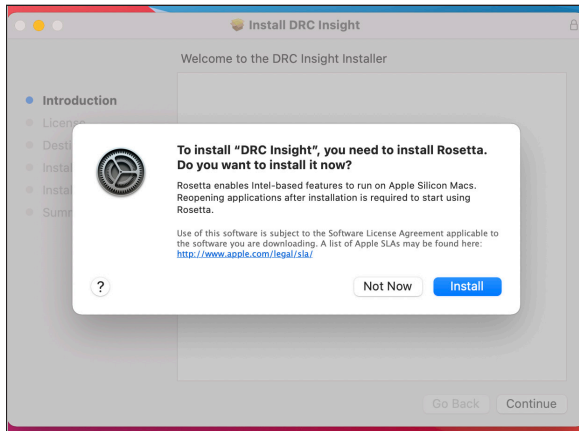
Install DRC Insight

Welcome to the DRC Insight Installer

Introduction
Licens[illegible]
Dest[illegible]
Instal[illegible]
Instal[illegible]
Summ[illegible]

To install "DRC Insight", you need to install Rosetta. Do you want to install it now?

Rosetta enables Intel-based features to run on Apple Silicon Macs. Reopening applications after installation is required to start using Rosetta.

Use of this software is subject to the Software License Agreement applicable to the software you are downloading. A list of Apple SLAs may be found here: http://www.apple.com/legal/sla/

?

Not Now

Install

Go Back

Continue